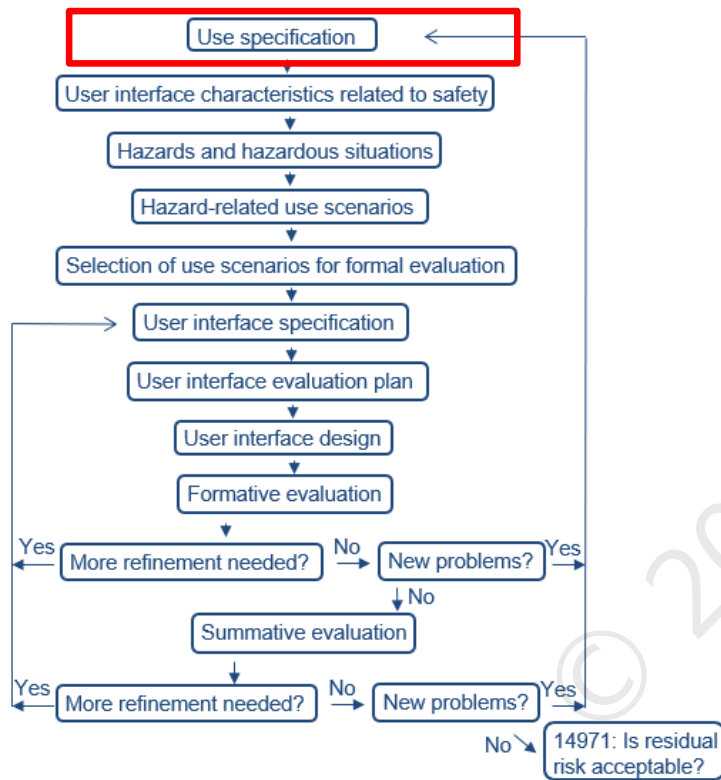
Use specification

User interface characteristics related to safety

Hazards and hazardous situations

Hazard-related use scenarios

Selection of use scenarios for formal evaluation

User interface specification

User interface evaluation plan

User interface design

Formative evaluation

Yes

More refinement needed?

No

New problems?

Yes

No

Summative evaluation

Yes

More refinement needed?

No

New problems?

Yes

No

14971: Is residual risk acceptable?

© 20